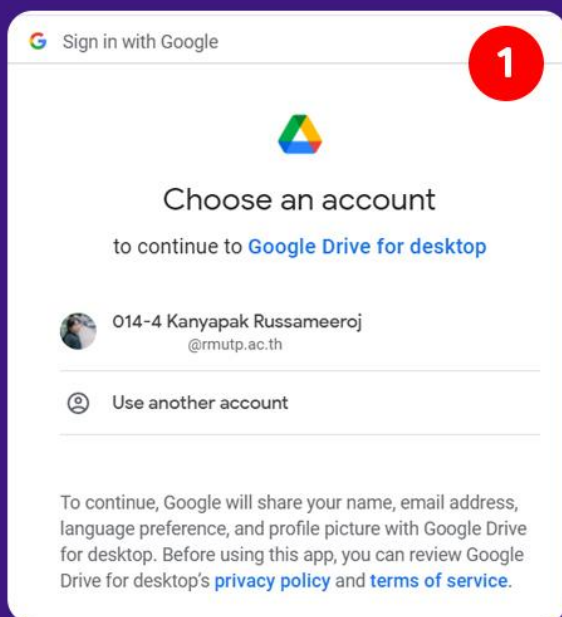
G Sign in with Google

1

Choose an account

to continue to Google Drive for desktop

014-4 Kanyapak Russameeroj
@rmutp.ac.th

Use another account

To continue, Google will share your name, email address, language preference, and profile picture with Google Drive for desktop. Before using this app, you can review Google Drive for desktop's privacy policy and terms of service.